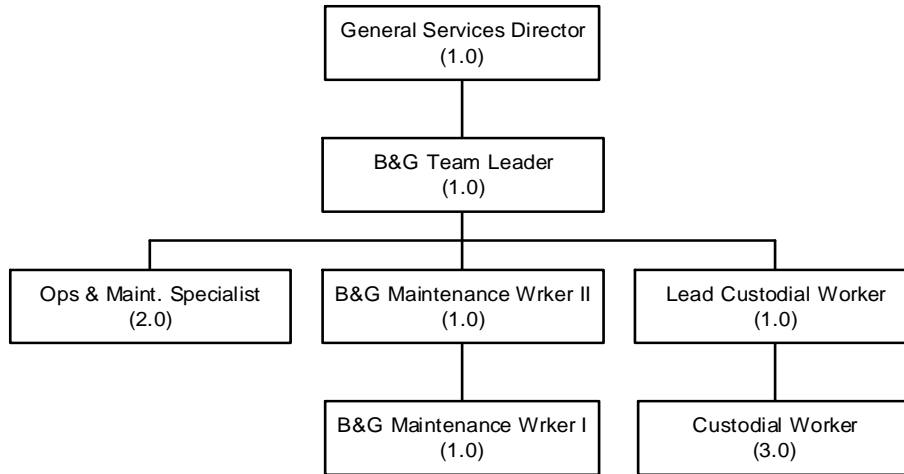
General Services Director
(1.0)

B&G Team Leader
(1.0)

Ops & Maint. Specialist
(2.0)

B&G Maintenance Wrker II
(1.0)

Lead Custodial Worker
(1.0)

B&G Maintenance Wrker I
(1.0)

Custodial Worker
(3.0)